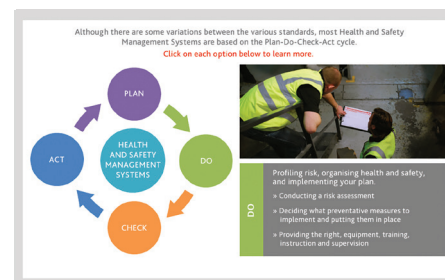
Although there are some variations between the various standards, most Health and Safety Management Systems are based on the Plan-Do-Check-Act cycle.

Click on each option below to learn more.

PLAN

DO

CHECK

ACT

HEALTH AND SAFETY MANAGEMENT SYSTEMS

DO

Profiling risk, organising health and safety, and implementing your plan.

» Conducting a risk assessment

» Deciding which preventative measures to implement and putting them in place

» Providing the right, equipment, training, instruction and supervision